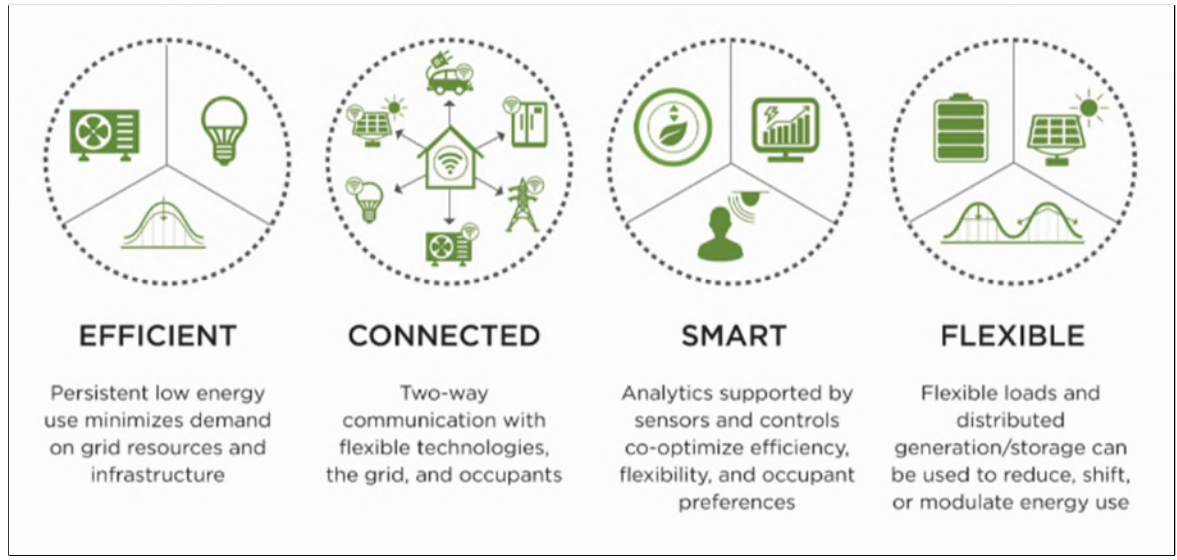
EFFICIENT

Persistent low energy use minimizes demand on grid resources and infrastructure

CONNECTED

Two-way communication with flexible technologies, the grid, and occupants

SMART

Analytics supported by sensors and controls co-optimize efficiency, flexibility, and occupant preferences

FLEXIBLE

Flexible loads and distributed generation/storage can be used to reduce, shift, or modulate energy use